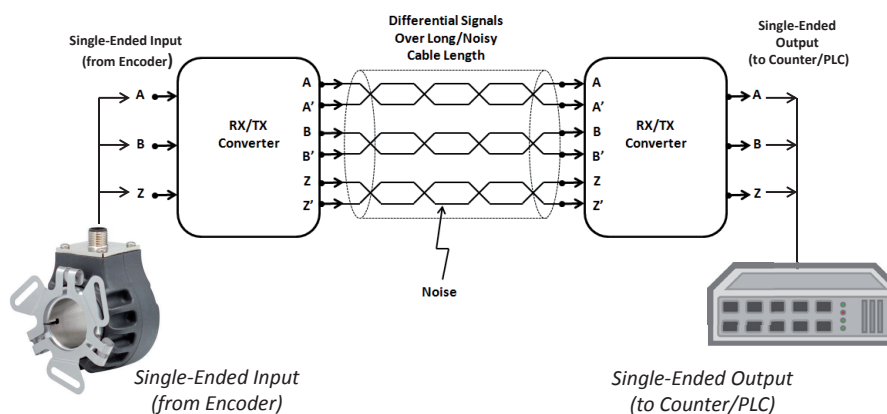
Single-Ended Input
(from Encoder)

A

B

Z

RX/TX
Converter

A
A'
B
B'
Z
Z'

Differential Signals
Over Long/Noisy
Cable Length

Noise

A
A'
B
B'
Z
Z'

RX/TX
Converter

Single-Ended
Output
(to Counter/PLC)

A

B

Z

Single-Ended Input
(from Encoder)

Single-Ended Output
(to Counter/PLC)